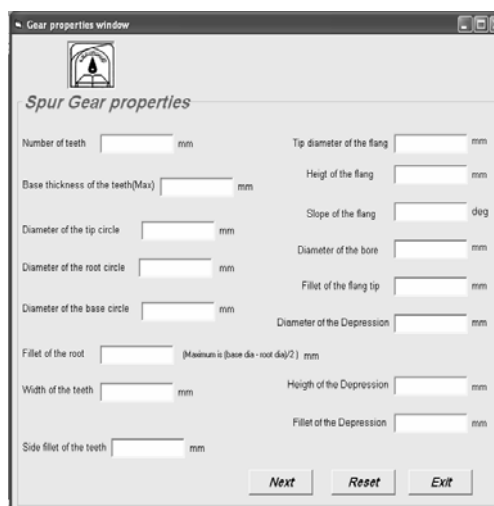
Gear properties window

Spur Gear properties

Number of teeth mm

Base thickness of the teeth(Max) mm

Diameter of the tip circle mm

Diameter of the root circle mm

Diameter of the base circle mm

Fillet of the root (Maximum is (base dia - root dia)/2 ) mm

Width of the teeth mm

Side fillet of the teeth mm

Tip diameter of the flang mm

Heigt of the flang mm

Slope of the flang deg

Diameter of the bore mm

Fillet of the flang tip mm

Diameter of the Depression mm

Heigth of the Depression mm

Fillet of the Depression mm

Next Reset Exit